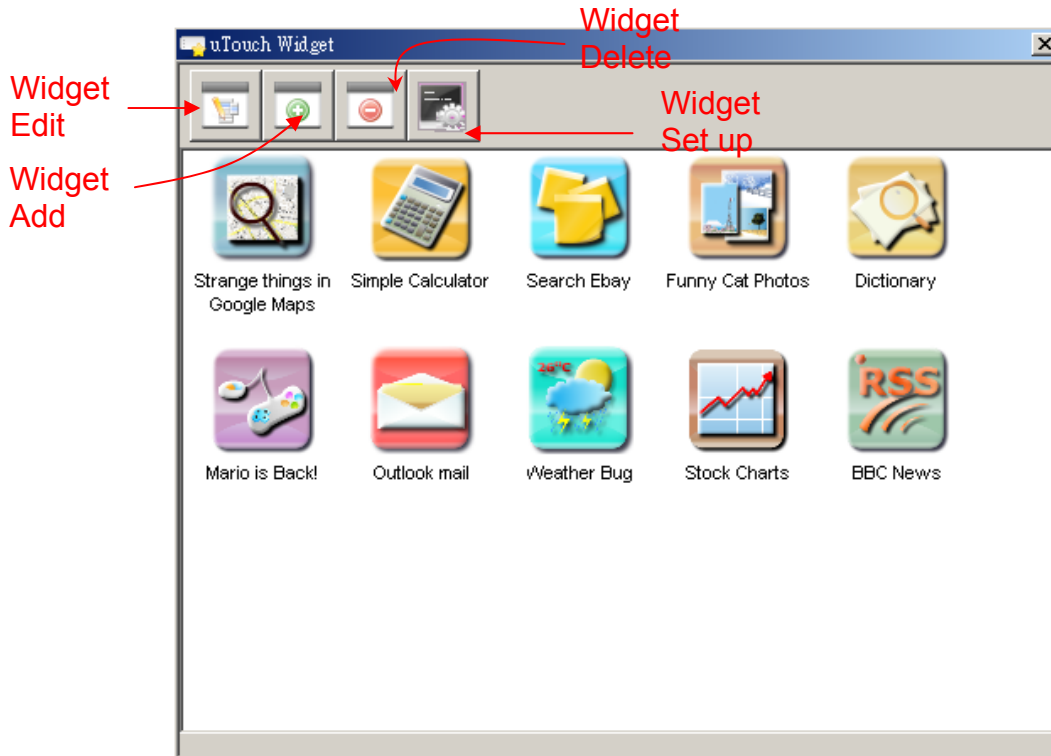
Widget Delete

uTouch Widget

Widget Edit

Widget Set up

Widget Add

Strange things in Google Maps

Simple Calculator

Search Ebay

Funny Cat Photos

Dictionary

Mario is Back!

Outlook mail

24°C

Weather Bug

Stock Charts

RSS

BBC News